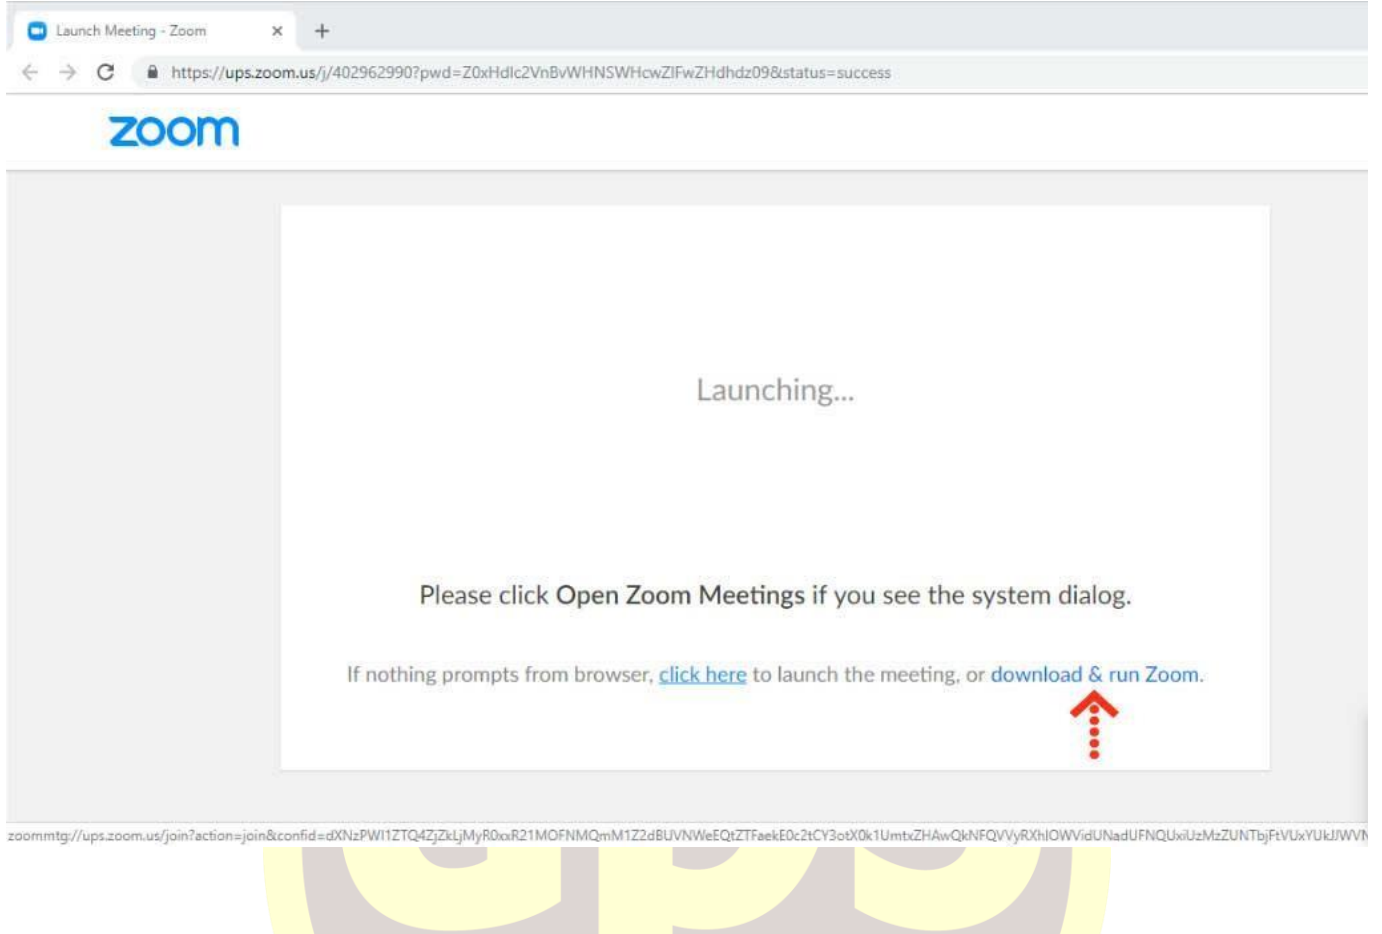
Launch Meeting - Zoom
×
+
https://ups.zoom.us/j/402962990?pwd=Z0xHdlc2VnBvWHNSWHcwZlFwZHdhdz09&status=success

zoom

Launching...

Please click Open Zoom Meetings if you see the system dialog.

If nothing prompts from browser, click here to launch the meeting, or download & run Zoom.

zoommtg://ups.zoom.us/join?action=join&confid=dXNzPWI1ZTQ4ZjZkLjMyR0xxR21MOFNMQmM1Z2dBUVNWeEQtZTFaekE0c2tCY3otX0k1UmtxZHAwQkNFQVVyRXhlOWVidUNadUFNQUxiUzMzZUNTbjFtVUxYUkJWVN